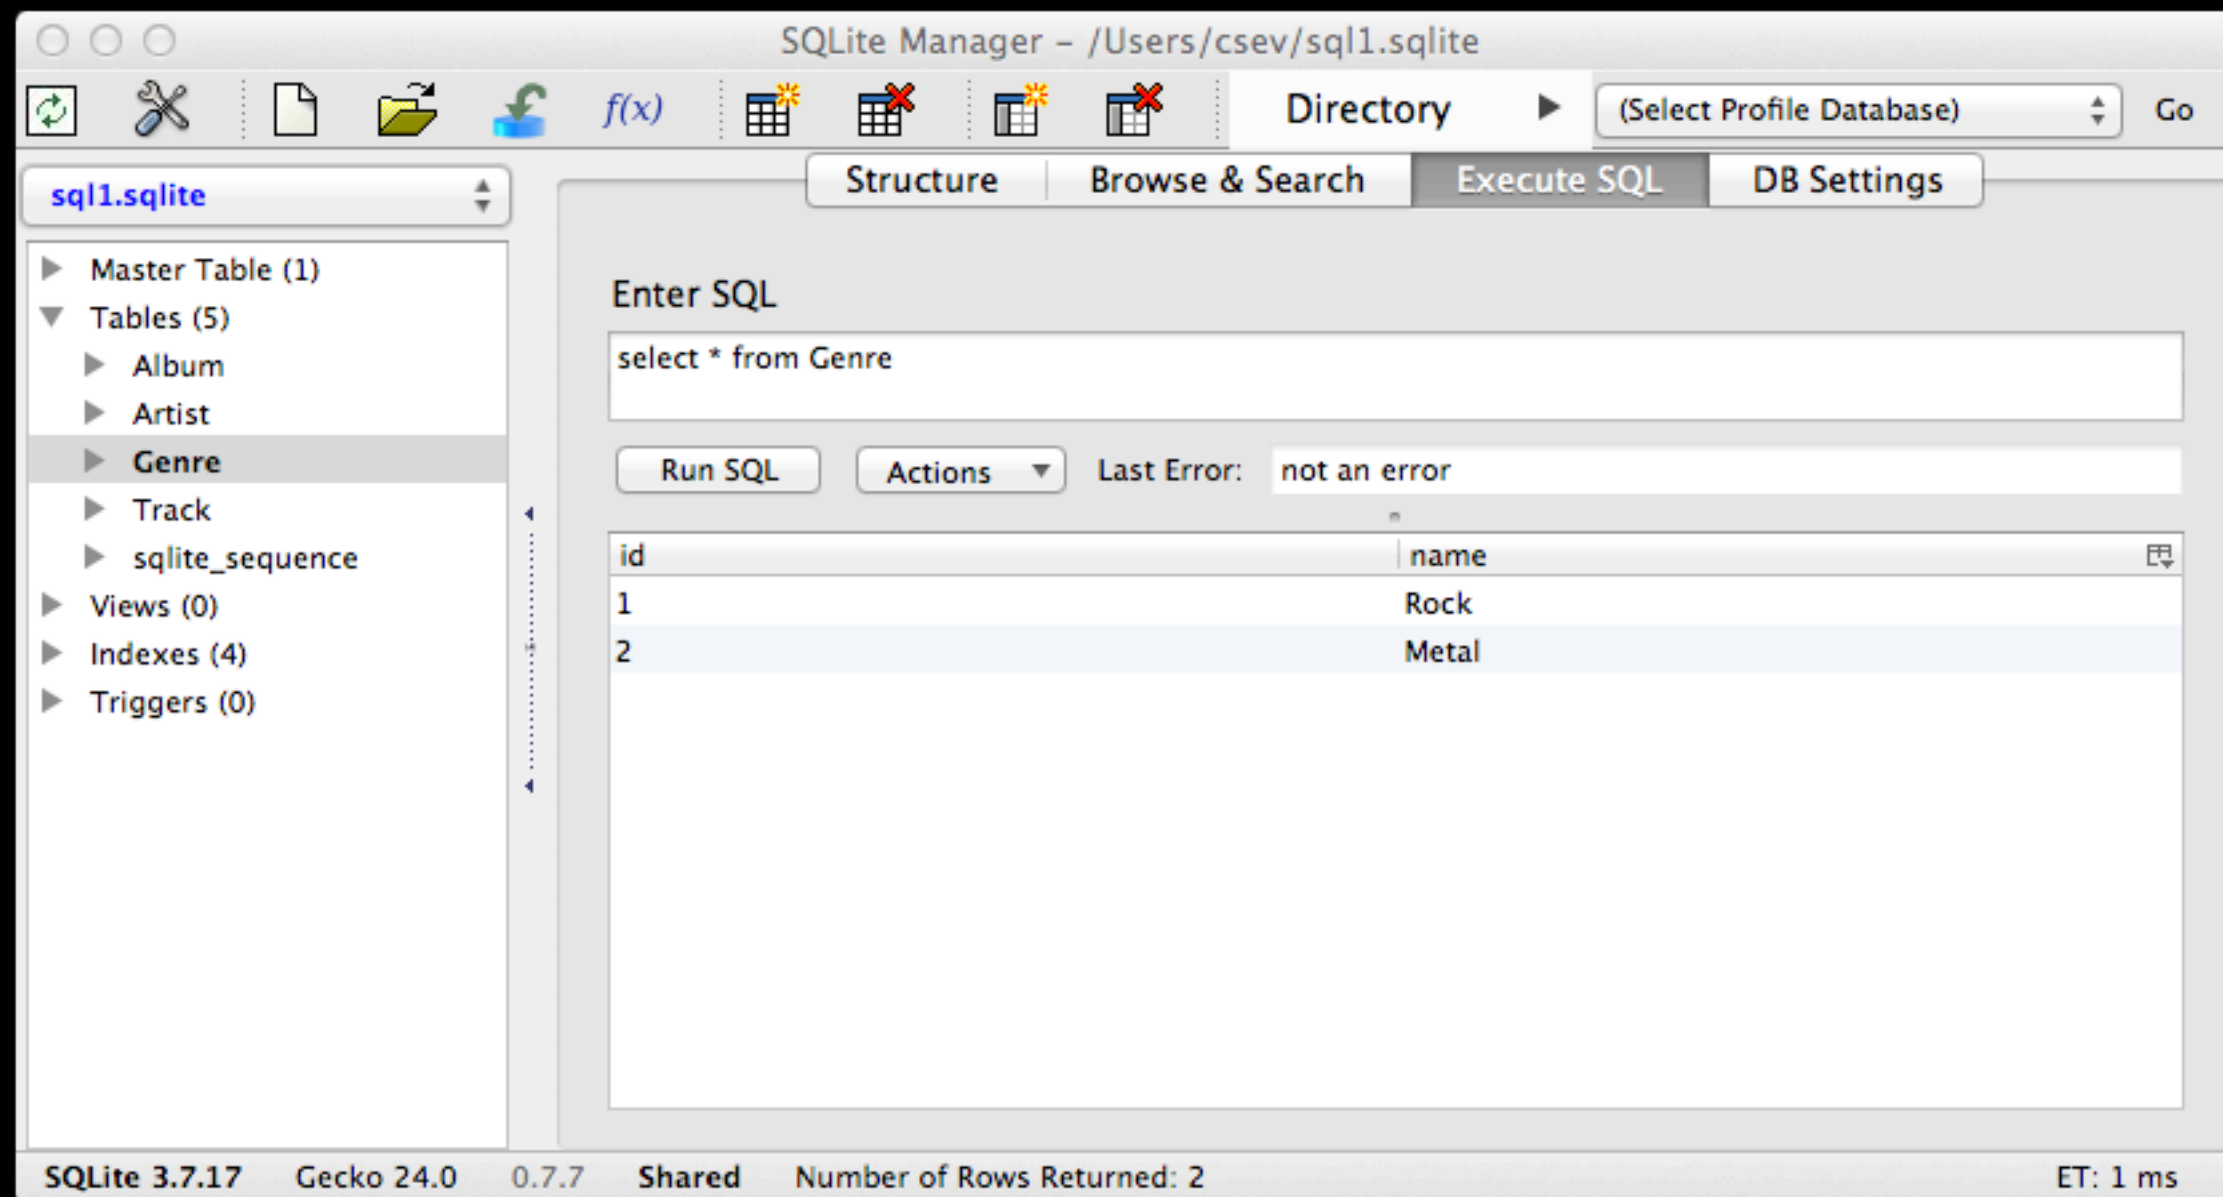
SQLite Manager – /Users/csev/sql1.sqlite

$f(x)$

Directory

(Select Profile Database)

Go

sql1.sqlite

Structure

Browse & Search

Execute SQL

DB Settings

Master Table (1)

Tables (5)

Album

Artist

Genre

Track

sqlite_sequence

Views (0)

Indexes (4)

Triggers (0)

Enter SQL

select * from Genre

Run SQL

Actions

Last Error:

not an error

| id | name |
|---|---|
| 1 | Rock |
| 2 | Metal |

SQLite 3.7.17 Gecko 24.0 0.7.7 Shared Number of Rows Returned: 2 ET: 1 ms